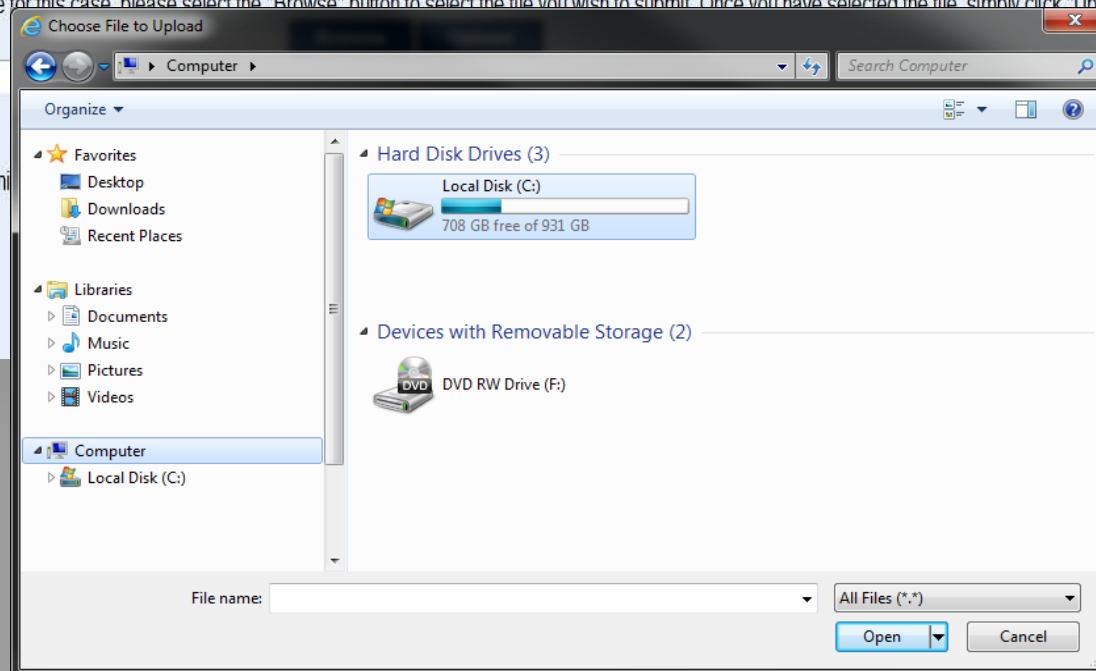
e for this case, please select the "Browse" button to select the file you wish to submit. Once you have selected the file, simply click "Up

Choose File to Upload

Computer

Search Computer

Organize

Favorites
Desktop
Downloads
Recent Places

Libraries
Documents
Music
Pictures
Videos

Computer
Local Disk (C:)

Hard Disk Drives (3)

Local Disk (C:)
708 GB free of 931 GB

Devices with Removable Storage (2)

DVD RW Drive (F:)

File name:

All Files (*.*)

Open

Cancel